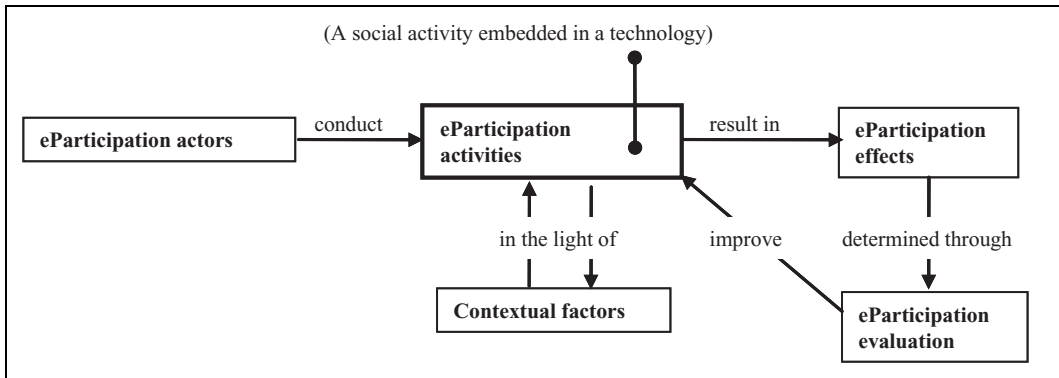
(A social activity embedded in a technology)

ePatricipation actors

conduct

eParticipation activities

result in

eParticipation effects

in the light of

improve

determined through

Contextual factors

eParticipation evaluation